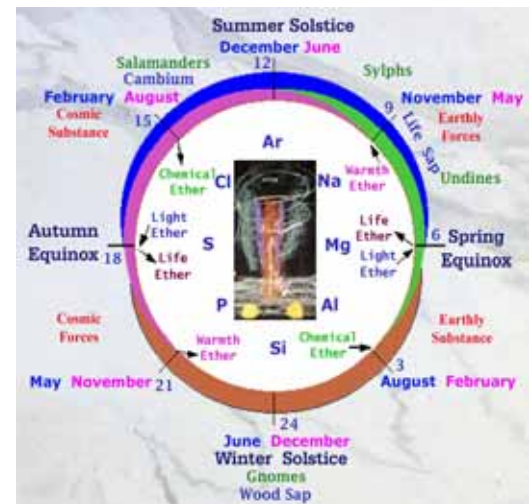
Summer Solstice
December June
12
Salamanders
Cambium
Sylphs
February August
Cosmic Substance
15
9
November May
Earthly Forces
Life Sap
Undines
Ar
Chemical Ether
Cl
Na
Warmth Ether
Autumn Equinox
18
Light Ether
S
Mg
Life Ether
Light Ether
6
Spring Equinox
Life Ether
P
Al
Cosmic Forces
Earthly Substance
Warmth Ether
Si
Chemical Ether
3
May November 21
August February
24
June December
Winter Solstice
Gnomes
Wood Sap